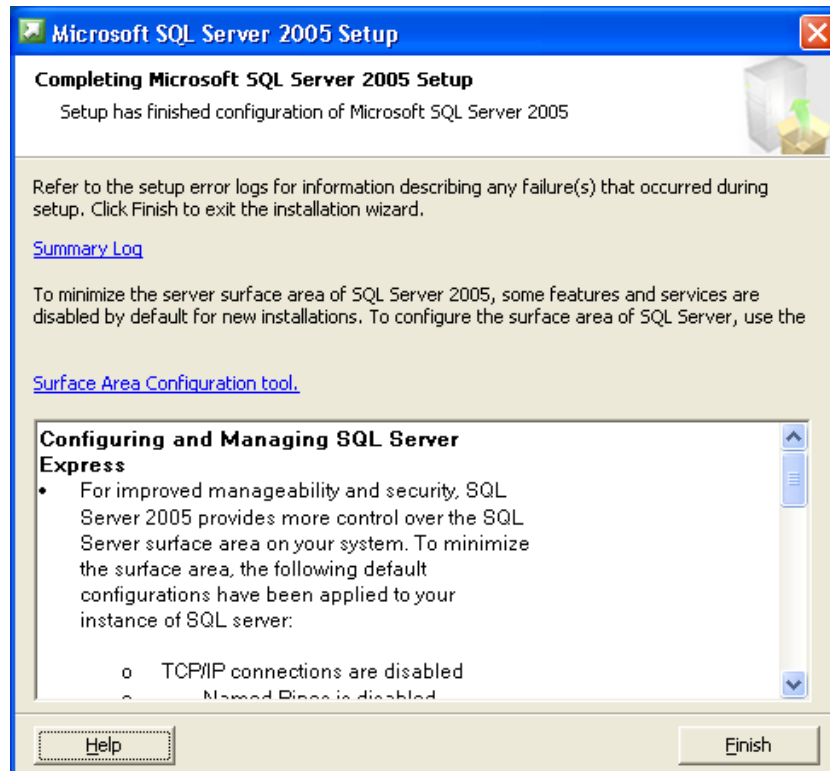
Microsoft SQL Server 2005 Setup

Completing Microsoft SQL Server 2005 Setup

Setup has finished configuration of Microsoft SQL Server 2005

Refer to the setup error logs for information describing any failure(s) that occurred during setup. Click Finish to exit the installation wizard.

Summary Log

To minimize the server surface area of SQL Server 2005, some features and services are disabled by default for new installations. To configure the surface area of SQL Server, use the

Surface Area Configuration tool.

Configuring and Managing SQL Server Express

• For improved manageability and security, SQL Server 2005 provides more control over the SQL Server surface area on your system. To minimize the surface area, the following default configurations have been applied to your instance of SQL server:

o TCP/IP connections are disabled

o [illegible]

Help

Finish